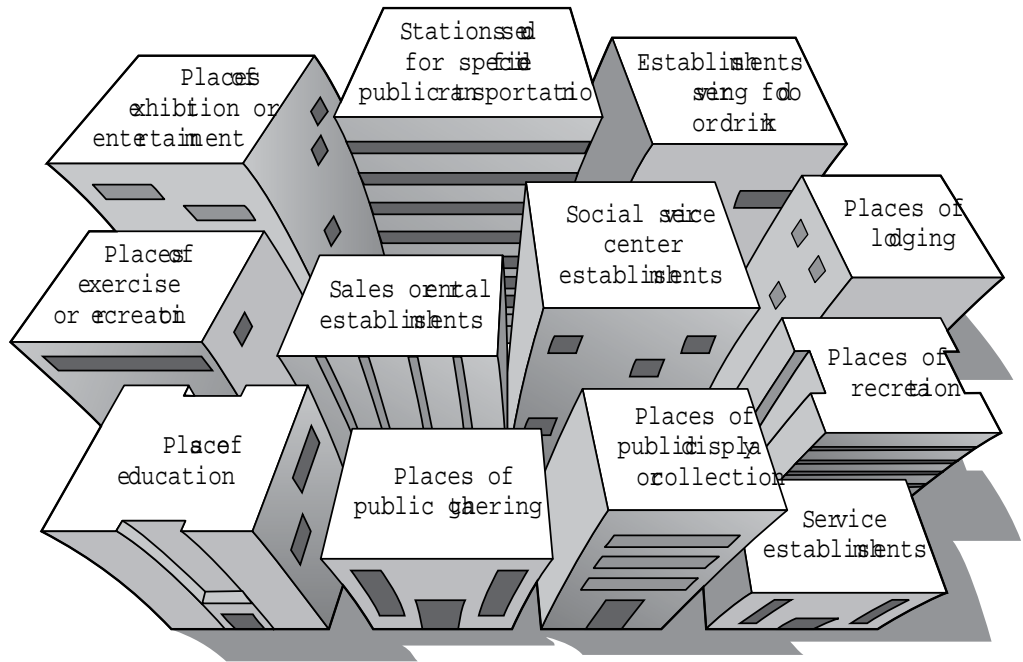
Stationsseld for specfcie publictransportatio

Placesof exhibtion or entertaiment

Establishments sering fodo ordrik

Placesof exercise or ercreatin

Sales orental establishments

Social sercie center establishments

Places of lodging

Places of recretion

Plaseof education

Places of public gahering

Places of publicdisplay orcollection

Service establishments